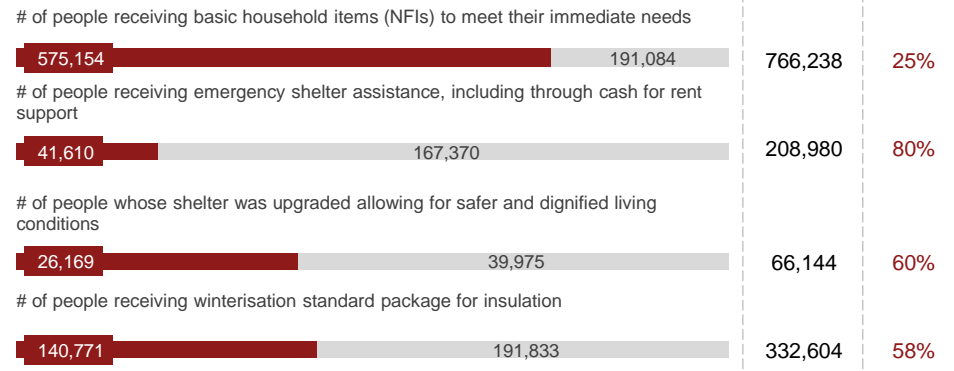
# of people receiving basic household items (NFIs) to meet their immediate needs

575,154 191,084 766,238 25%

# of people receiving emergency shelter assistance, including through cash for rent support

41,610 167,370 208,980 80%

# of people whose shelter was upgraded allowing for safer and dignified living conditions

26,169 39,975 66,144 60%

# of people receiving winterisation standard package for insulation

140,771 191,833 332,604 58%